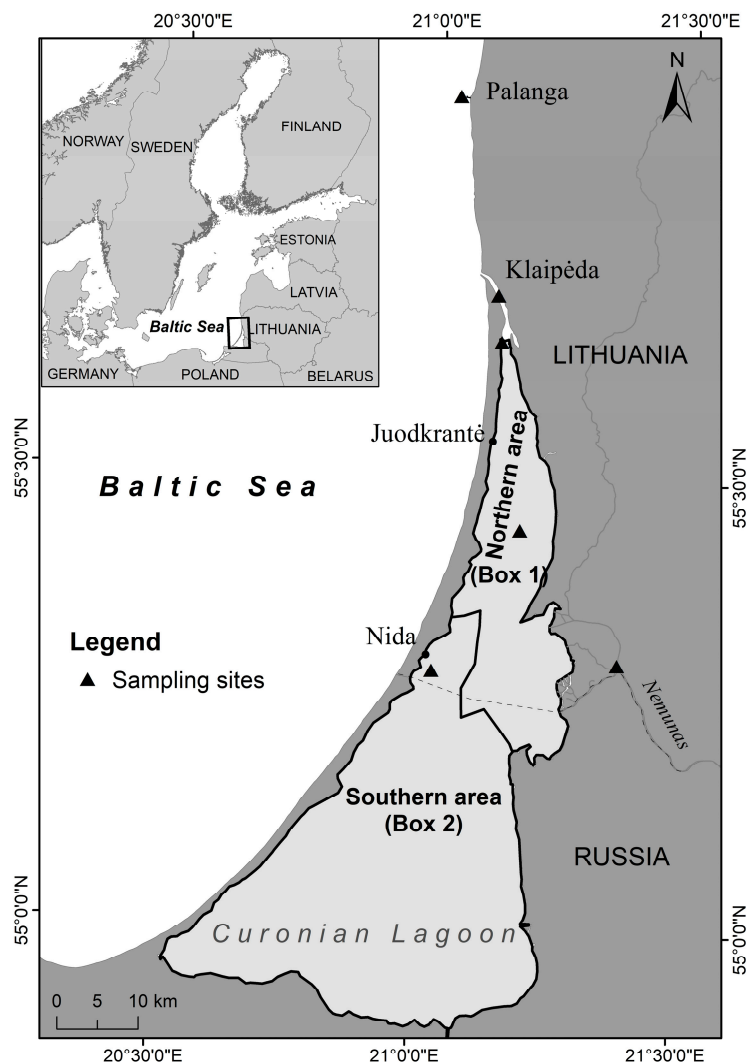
20°30'0"E
21°0'0"E
21°30'0"E

NORWAY
SWEDEN
FINLAND
ESTONIA
LATVIA
Baltic Sea
LITHUANIA
GERMANY
POLAND
BELARUS

N

Palanga
Klaipėda
LITHUANIA
Juodkrantė
55°30'0"N
55°30'0"N
Baltic Sea
Northern area
(Box 1)
Legend
Sampling sites
Nida
Nemunas
Southern area
(Box 2)
RUSSIA
55°0'0"N
55°0'0"N
Curonian Lagoon
0 5 10 km

20°30'0"E
21°0'0"E
21°30'0"E